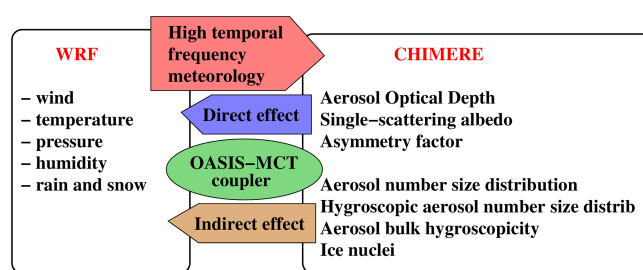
High temporal frequency meteorology

WRF

– wind
– temperature
– pressure
– humidity
– rain and snow

Direct effect

OASIS–MCT coupler

Indirect effect

CHIMERE

Aerosol Optical Depth
Single–scattering albedo
Asymmetry factor

Aerosol number size distribution
Hygroscopic aerosol number size distrib
Aerosol bulk hygroscopicity
Ice nuclei